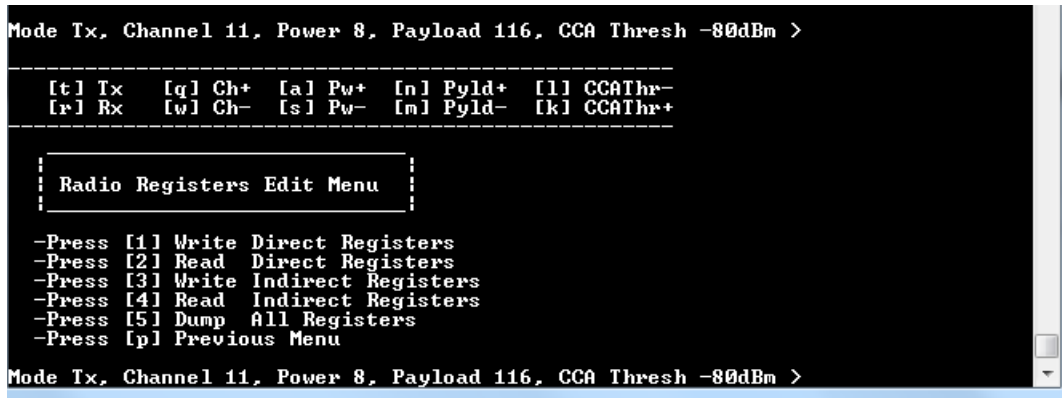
Mode Tx, Channel 11, Power 8, Payload 116, CCA Thresh -80dBm >

[t] Tx [q] Ch+ [a] Pw+ [n] Pyld+ [l] CCAThr-
[r] Rx [w] Ch- [s] Pw- [m] Pyld- [k] CCAThr+

Radio Registers Edit Menu

-Press [1] Write Direct Registers
-Press [2] Read Direct Registers
-Press [3] Write Indirect Registers
-Press [4] Read Indirect Registers
-Press [5] Dump All Registers
-Press [p] Previous Menu

Mode Tx, Channel 11, Power 8, Payload 116, CCA Thresh -80dBm >